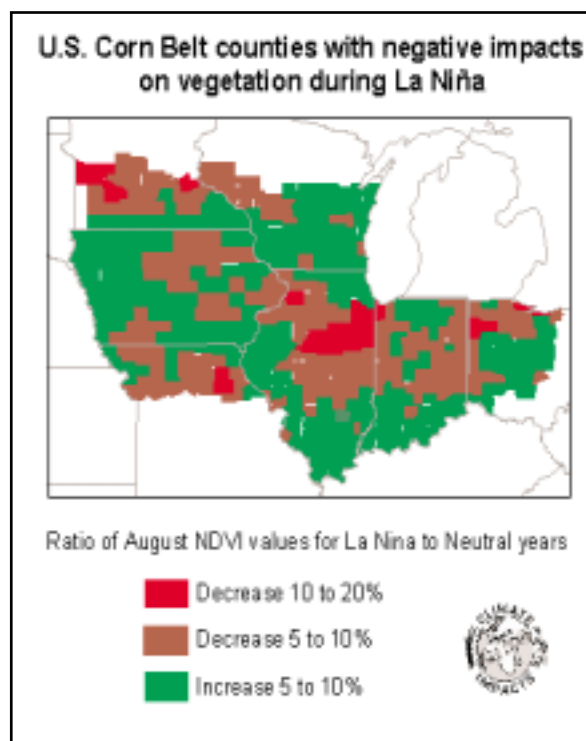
U.S. Corn Belt counties with negative impacts on vegetation during La Niña

Ratio of August NDVI values for La Nina to Neutral years

Decrease 10 to 20%

Decrease 5 to 10%

Increase 5 to 10%

CLIMATE IMPACTS